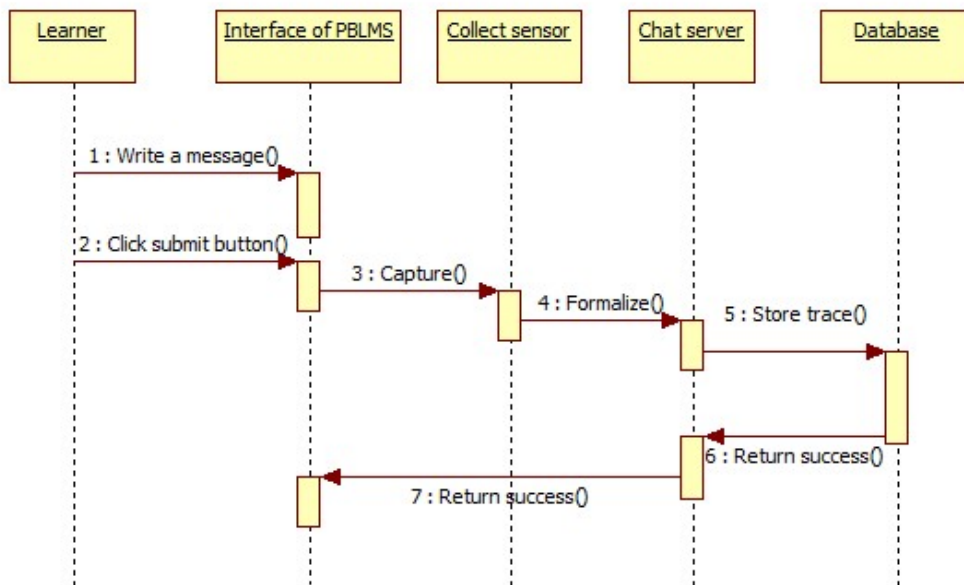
Learner

Interface of PBLMS

Collect sensor

Chat server

Database

1 : Write a message()

2 : Click submit button()

3 : Capture()

4 : Formalize()

5 : Store trace()

6 : Return success()

7 : Return success()